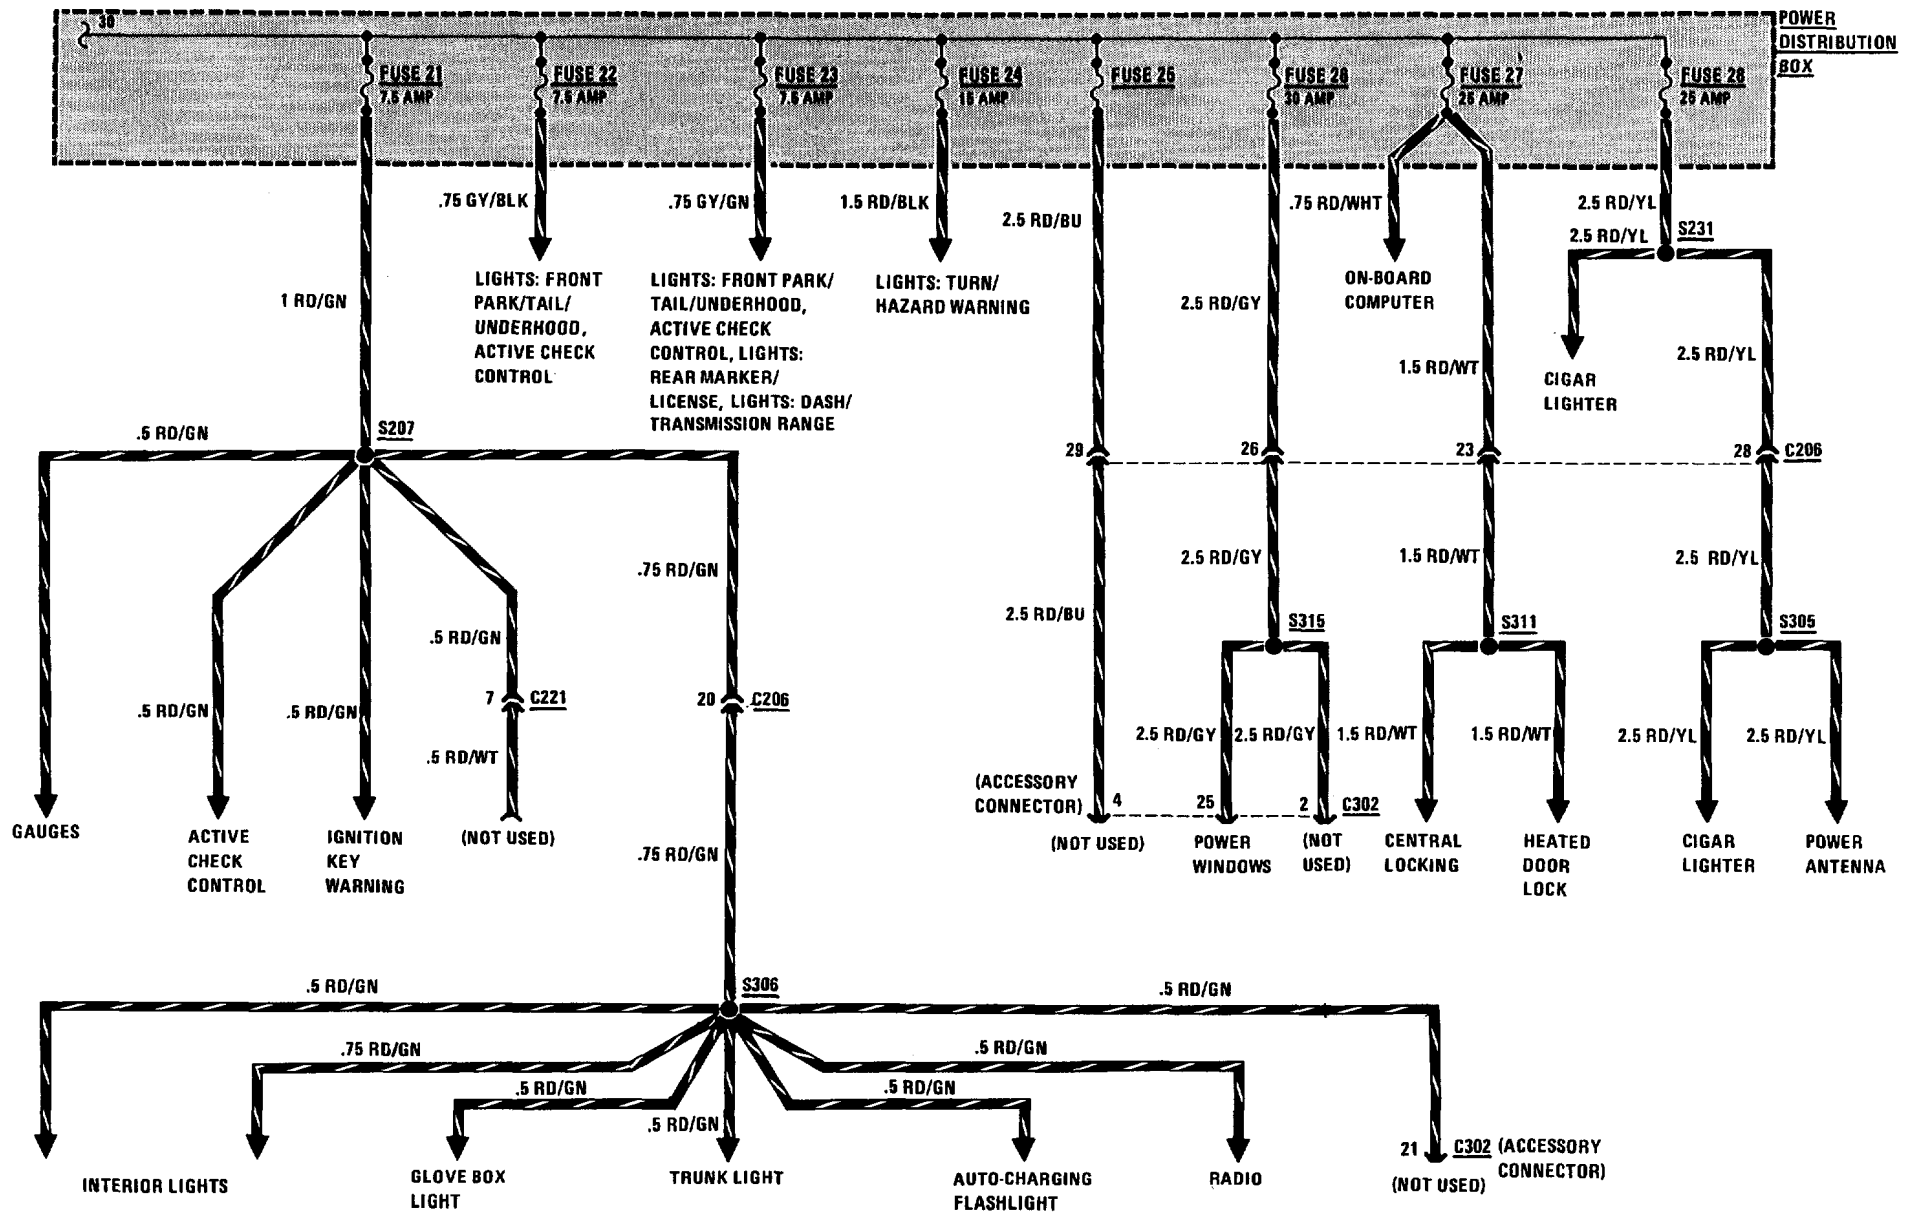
30

POWER DISTRIBUTION BOX

FUSE 21 7.5 AMP

FUSE 22 7.5 AMP

FUSE 23 7.5 AMP

FUSE 24 15 AMP

FUSE 25

FUSE 26 30 AMP

FUSE 27 25 AMP

FUSE 28 25 AMP

.75 GY/BLK

.75 GY/GN

1.5 RD/BLK

2.5 RD/BU

.75 RD/WHT

2.5 RD/YL

2.5 RD/YL

S231

LIGHTS: FRONT PARK/TAIL/ UNDERHOOD, ACTIVE CHECK CONTROL

LIGHTS: FRONT PARK/ TAIL/UNDERHOOD, ACTIVE CHECK CONTROL, LIGHTS: REAR MARKER/ LICENSE, LIGHTS: DASH/ TRANSMISSION RANGE

LIGHTS: TURN/ HAZARD WARNING

ON-BOARD COMPUTER

1 RD/GN

2.5 RD/GY

1.5 RD/WT

CIGAR LIGHTER

2.5 RD/YL

.5 RD/GN

S207

29

26

23

28

C206

.75 RD/GN

2.5 RD/GY

1.5 RD/WT

2.5 RD/YL

2.5 RD/BU

.5 RD/GN

S315

S311

S305

.5 RD/GN

.5 RD/GN

7

C221

20

C206

2.5 RD/GY

2.5 RD/GY

1.5 RD/WT

1.5 RD/WT

2.5 RD/YL

2.5 RD/YL

.5 RD/WT

(ACCESSORY CONNECTOR)

4

25

2

C302

GAUGES

ACTIVE CHECK CONTROL

IGNITION KEY WARNING

(NOT USED)

(NOT USED)

POWER WINDOWS

(NOT USED)

CENTRAL LOCKING

HEATED DOOR LOCK

CIGAR LIGHTER

POWER ANTENNA

.75 RD/GN

.5 RD/GN

S306

.5 RD/GN

.75 RD/GN

.5 RD/GN

.5 RD/GN

.5 RD/GN

.5 RD/GN

21

C302 (ACCESSORY CONNECTOR)

INTERIOR LIGHTS

GLOVE BOX LIGHT

TRUNK LIGHT

AUTO-CHARGING FLASHLIGHT

RADIO

(NOT USED)